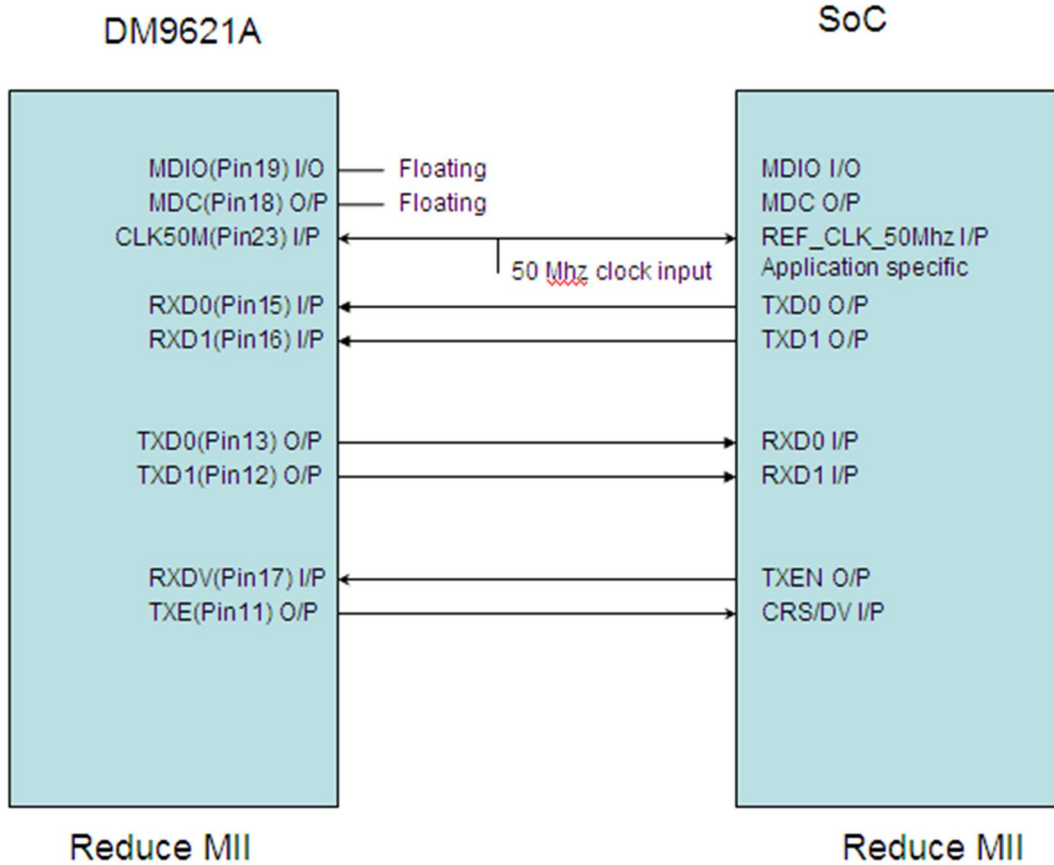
DM9621A

SoC

MDIO(Pin19) I/O
MDC(Pin18) O/P
CLK50M(Pin23) I/P
RXD0(Pin15) I/P
RXD1(Pin16) I/P
TXD0(Pin13) O/P
TXD1(Pin12) O/P
RXDV(Pin17) I/P
TXE(Pin11) O/P

Floating
Floating
50 Mhz clock input

MDIO I/O
MDC O/P
REF_CLK_50Mhz I/P
Application specific
TXD0 O/P
TXD1 O/P
RXD0 I/P
RXD1 I/P
TXEN O/P
CRS/DV I/P

Reduce MII

Reduce MII